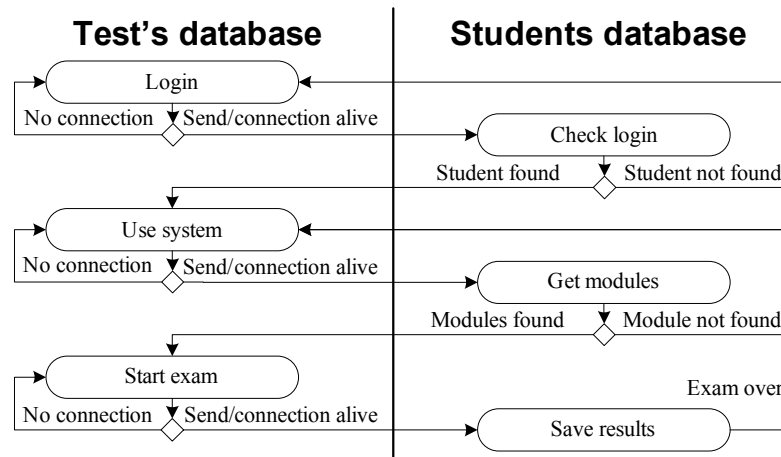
Test's database

Students database

Login

No connection

Send/connection alive

Check login

Student found

Student not found

Use system

No connection

Send/connection alive

Get modules

Modules found

Module not found

Start exam

Exam over

No connection

Send/connection alive

Save results